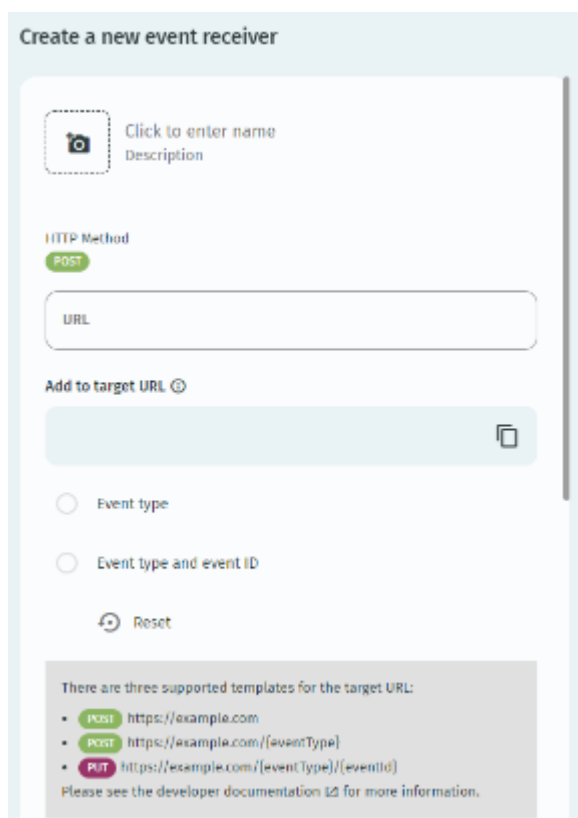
Create a new event receiver

Click to enter name
Description

HTTP Method
POST

URL

Add to target URL

Event type

Event type and event ID

Reset

There are three supported templates for the target URL:

- POST https://example.com
- POST https://example.com/{eventType}
- PUT https://example.com/{eventType}/{eventId}

Please see the developer documentation for more information.